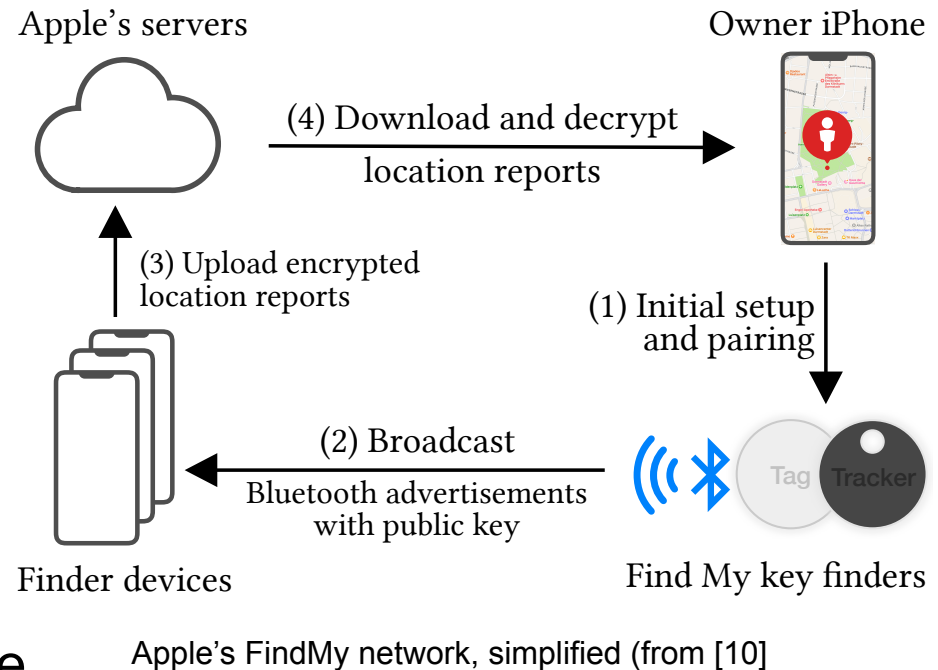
Apple's servers

Owner iPhone

(4) Download and decrypt location reports

(3) Upload encrypted location reports

(1) Initial setup and pairing

(2) Broadcast

Bluetooth advertisements with public key

Tag

Tracker

Finder devices

Find My key finders

e

Apple's FindMy network, simplified (from [10]